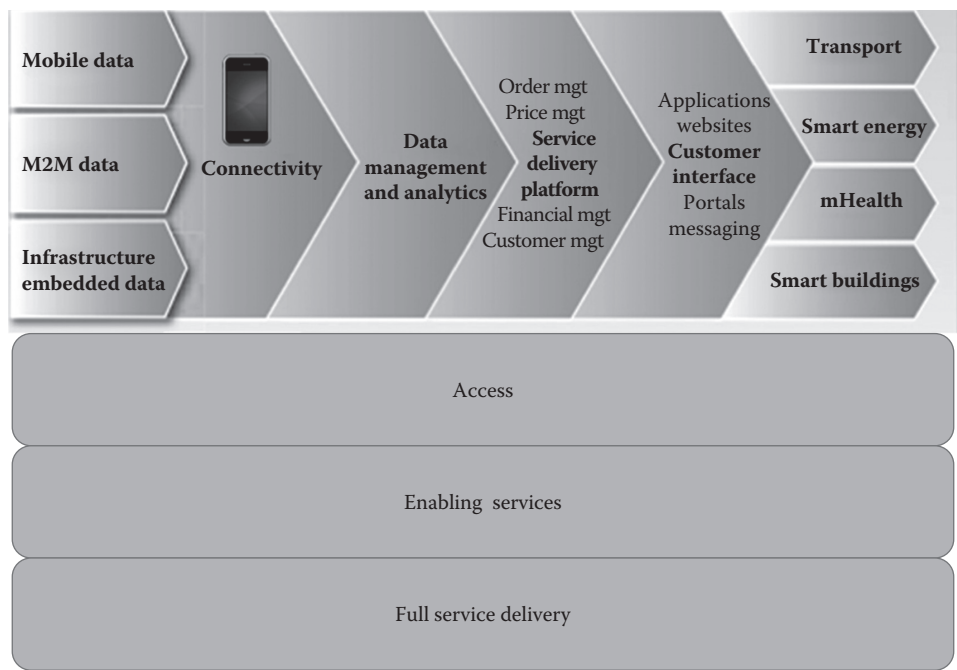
Mobile data

M2M data

Infrastructure embedded data

Connectivity

Data management and analytics

Order mgt
Price mgt
Service delivery platform
Financial mgt
Customer mgt

Applications websites
Customer interface
Portals messaging

Transport

Smart energy

mHealth

Smart buildings

Access

Enabling services

Full service delivery